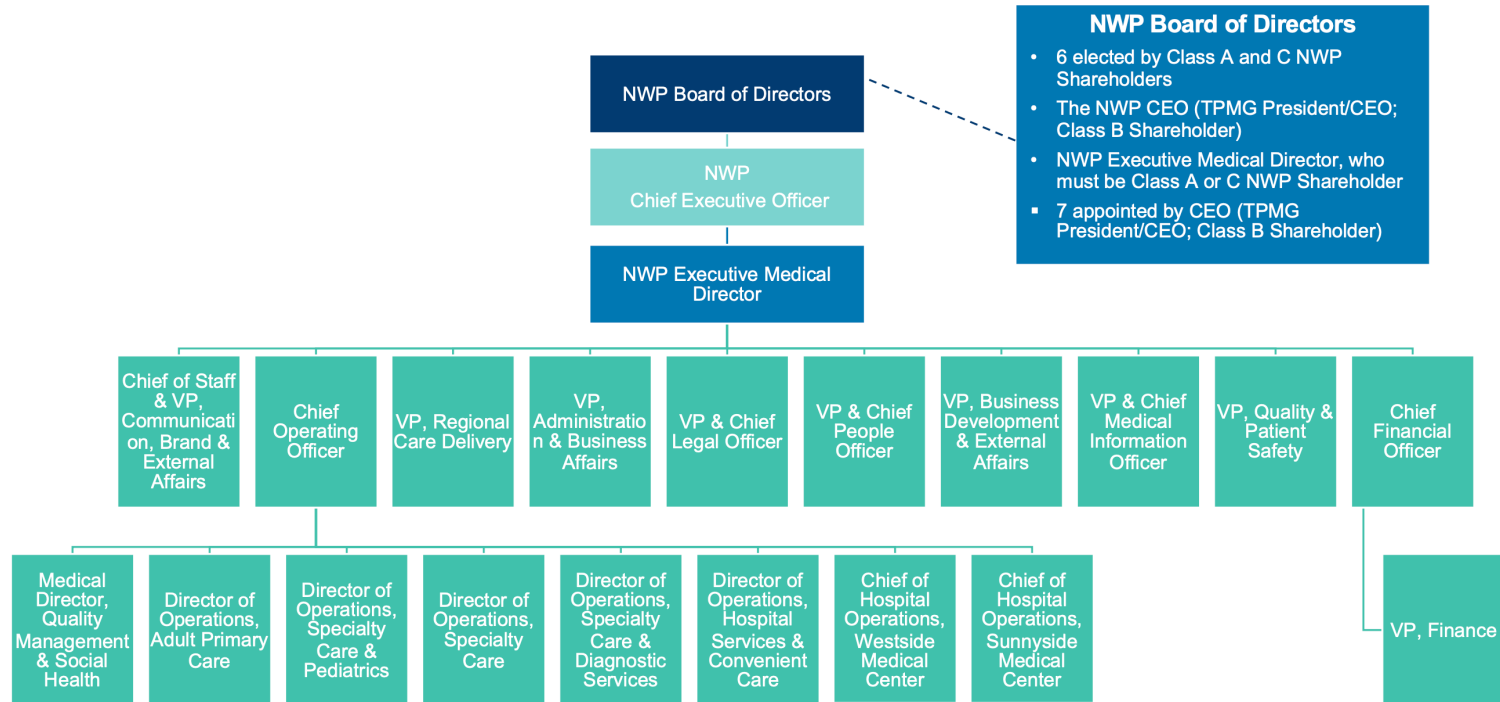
NWP Board of Directors

- 6 elected by Class A and C NWP Shareholders
- The NWP CEO (TPMG President/CEO; Class B Shareholder)
- NWP Executive Medical Director, who must be Class A or C NWP Shareholder
- 7 appointed by CEO (TPMG President/CEO; Class B Shareholder)

NWP Board of Directors

NWP Chief Executive Officer

NWP Executive Medical Director

Chief of Staff & VP, Communication, Brand & External Affairs

Chief Operating Officer

VP, Regional Care Delivery

VP, Administration & Business Affairs

VP & Chief Legal Officer

VP & Chief People Officer

VP, Business Development & External Affairs

VP & Chief Medical Information Officer

VP, Quality & Patient Safety

Chief Financial Officer

Medical Director, Quality Management & Social Health

Director of Operations, Adult Primary Care

Director of Operations, Specialty Care & Pediatrics

Director of Operations, Specialty Care

Director of Operations, Specialty Care & Diagnostic Services

Director of Operations, Hospital Services & Convenient Care

Chief of Hospital Operations, Westside Medical Center

Chief of Hospital Operations, Sunnyside Medical Center

VP, Finance